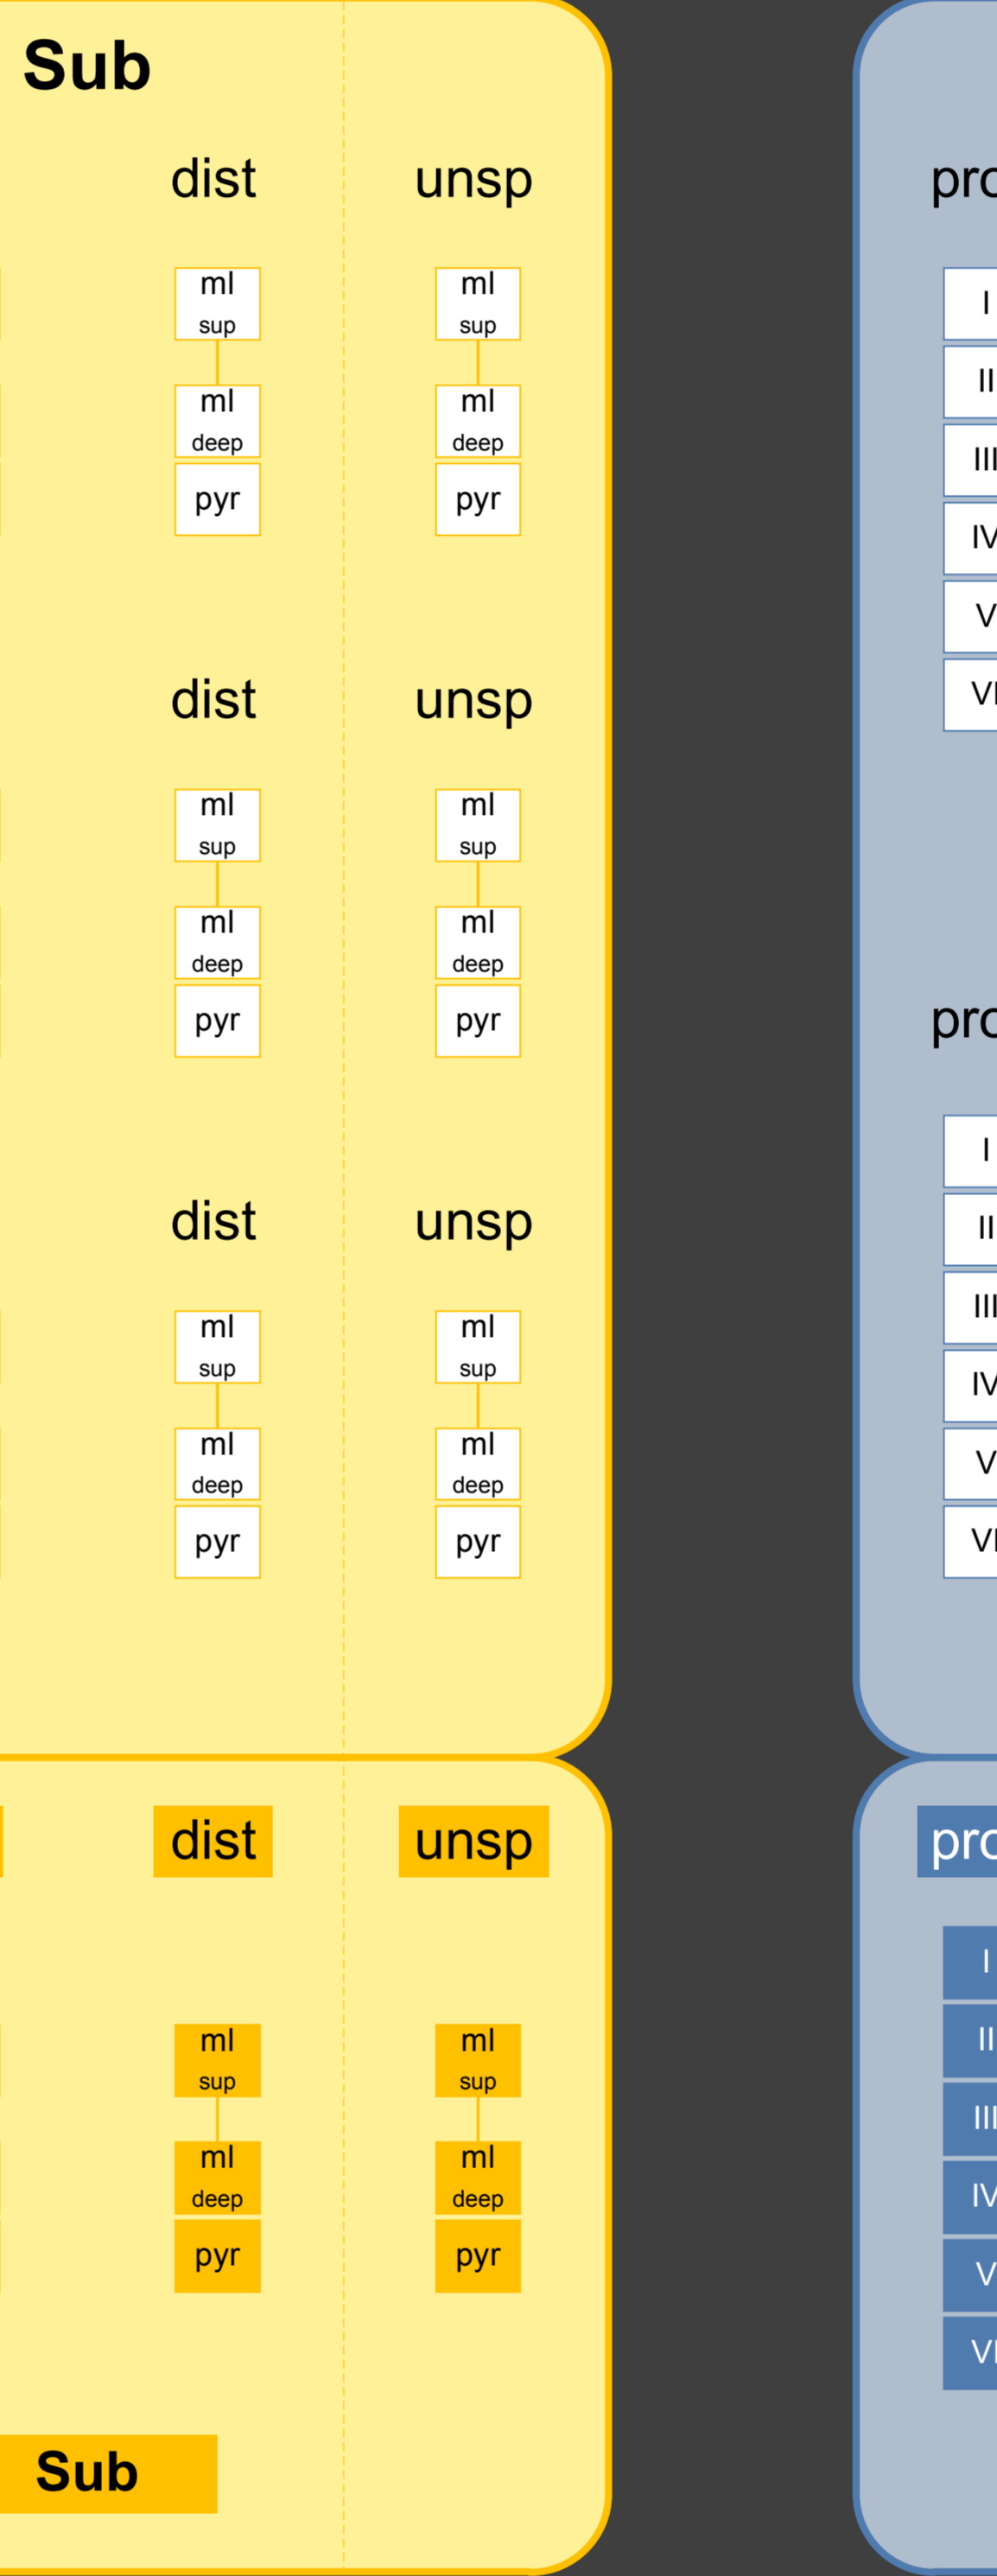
Sub

dist

ml sup

ml deep

pyr

unsp

ml sup

ml deep

pyr

pro

I

II

III

IV

V

VI

dist

ml sup

ml deep

pyr

unsp

ml sup

ml deep

pyr

dist

ml sup

ml deep

pyr

unsp

ml sup

ml deep

pyr

pro

I

II

III

IV

V

VI

dist

ml sup

ml deep

pyr

unsp

ml sup

ml deep

pyr

pro

I

II

III

IV

V

VI

Sub